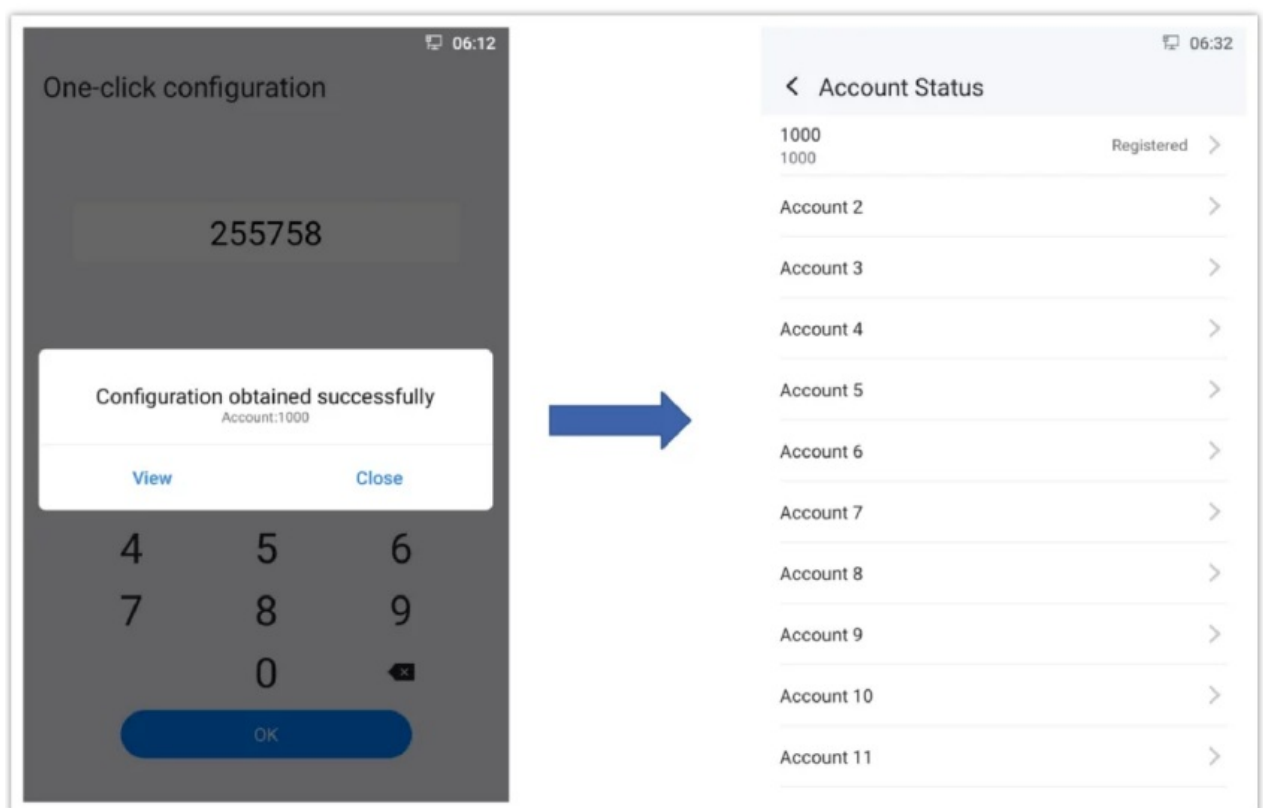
06:12
One-click configuration

255758

Configuration obtained successfully
Account:1000

View Close

4 5 6
7 8 9
0

OK

06:32
< Account Status

1000
1000
Registered >

Account 2 >
Account 3 >
Account 4 >
Account 5 >
Account 6 >
Account 7 >
Account 8 >
Account 9 >
Account 10 >
Account 11 >